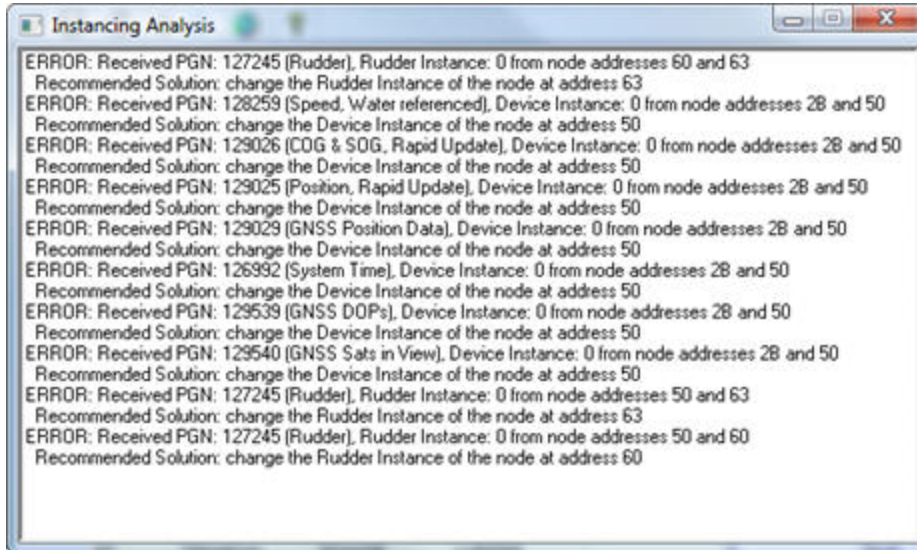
Instancing Analysis

ERROR: Received PGN: 127245 (Rudder), Rudder Instance: 0 from node addresses 60 and 63
Recommended Solution: change the Rudder Instance of the node at address 63
ERROR: Received PGN: 128259 (Speed, Water referenced), Device Instance: 0 from node addresses 28 and 50
Recommended Solution: change the Device Instance of the node at address 50
ERROR: Received PGN: 129026 (COG & SOG, Rapid Update), Device Instance: 0 from node addresses 28 and 50
Recommended Solution: change the Device Instance of the node at address 50
ERROR: Received PGN: 129025 (Position, Rapid Update), Device Instance: 0 from node addresses 28 and 50
Recommended Solution: change the Device Instance of the node at address 50
ERROR: Received PGN: 129029 (GNSS Position Data), Device Instance: 0 from node addresses 28 and 50
Recommended Solution: change the Device Instance of the node at address 50
ERROR: Received PGN: 126992 (System Time), Device Instance: 0 from node addresses 28 and 50
Recommended Solution: change the Device Instance of the node at address 50
ERROR: Received PGN: 129539 (GNSS DOPs), Device Instance: 0 from node addresses 28 and 50
Recommended Solution: change the Device Instance of the node at address 50
ERROR: Received PGN: 129540 (GNSS Sats in View), Device Instance: 0 from node addresses 28 and 50
Recommended Solution: change the Device Instance of the node at address 50
ERROR: Received PGN: 127245 (Rudder), Rudder Instance: 0 from node addresses 50 and 63
Recommended Solution: change the Rudder Instance of the node at address 63
ERROR: Received PGN: 127245 (Rudder), Rudder Instance: 0 from node addresses 50 and 60
Recommended Solution: change the Rudder Instance of the node at address 60